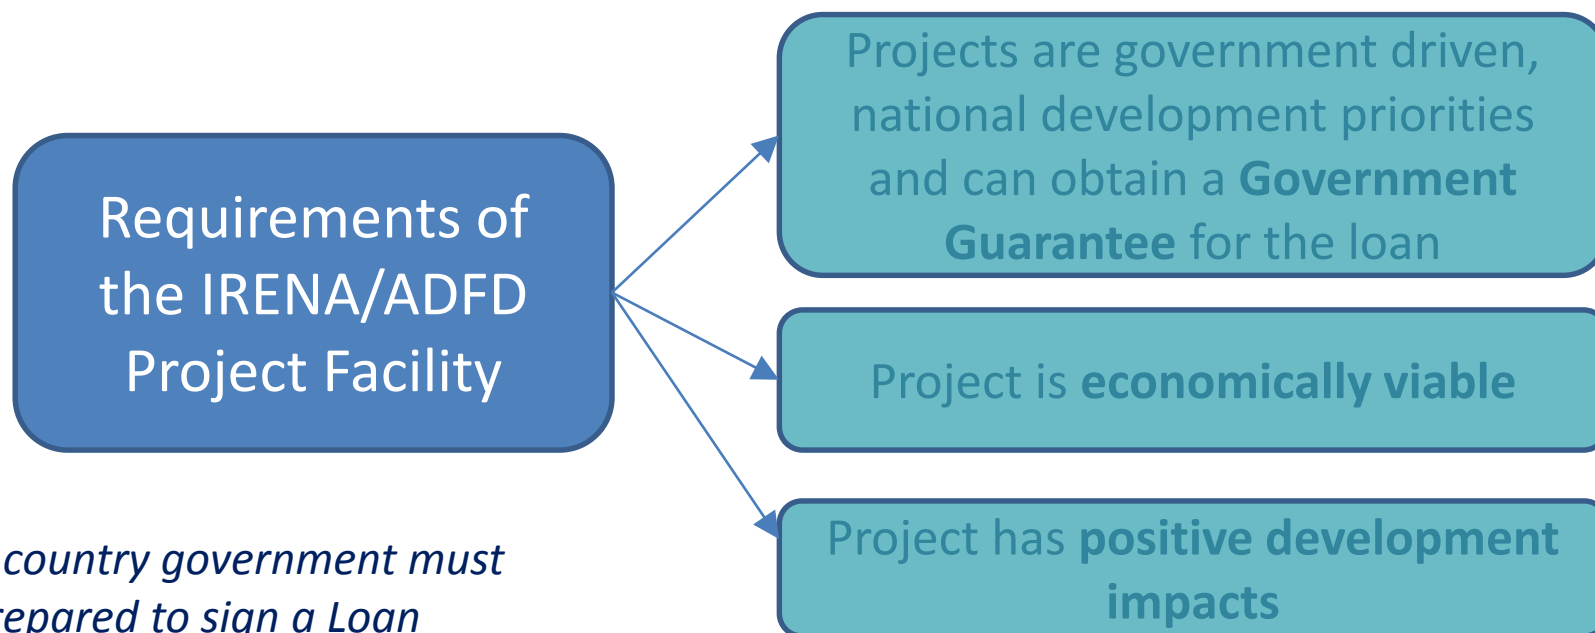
Requirements of the IRENA/ADFD Project Facility

Projects are government driven, national development priorities and can obtain a **Government Guarantee** for the loan

Project is **economically viable**

Project has **positive development impacts**

*country government must* *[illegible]epared to sign a Loan*